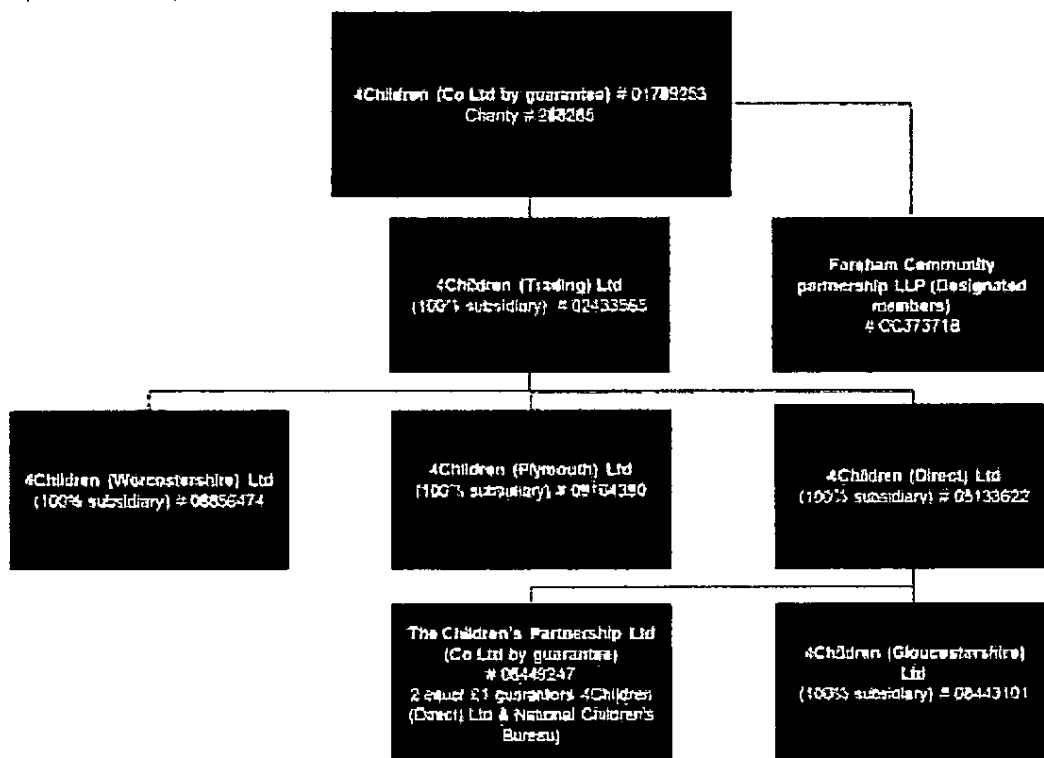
4Children (Co Ltd by guarantee) # 01789253
Charity # 288285

4Children (Trading) Ltd
(100% subsidiary) # 02433565

Fareham Community partnership LLP (Designated members)
# OC373718

4Children (Worcestershire) Ltd
(100% subsidiary) # 08856474

4Children (Plymouth) Ltd
(100% subsidiary) # 09164390

4Children (Direct) Ltd
(100% subsidiary) # 05133622

The Children's Partnership Ltd
(Co Ltd by guarantee)
# 08449247
2 equal £1 guarantors 4Children (Direct) Ltd & National Children's Bureau)

4Children (Gloucestershire) Ltd
(100% subsidiary) # 08443101